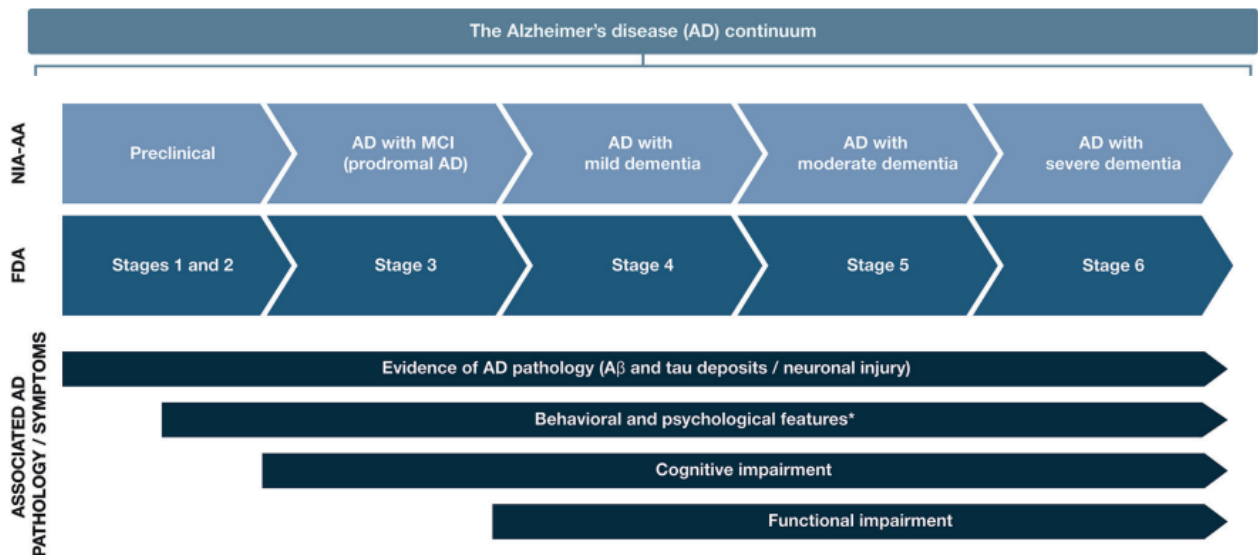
The Alzheimer's disease (AD) continuum

NIA-AA

Preclinical

AD with MCI (prodromal AD)

AD with mild dementia

AD with moderate dementia

AD with severe dementia

FDA

Stages 1 and 2

Stage 3

Stage 4

Stage 5

Stage 6

ASSOCIATED AD PATHOLOGY / SYMPTOMS

Evidence of AD pathology (A$\beta$ and tau deposits / neuronal injury)

Behavioral and psychological features*

Cognitive impairment

Functional impairment